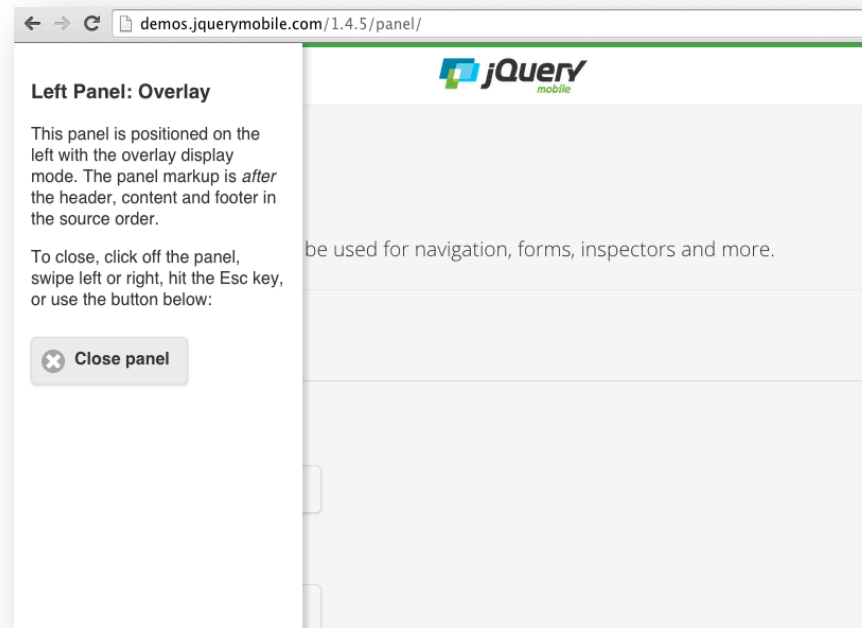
demos.jquerymobile.com/1.4.5/panel/

Left Panel: Overlay

This panel is positioned on the left with the overlay display mode. The panel markup is *after* the header, content and footer in the source order.

To close, click off the panel, swipe left or right, hit the Esc key, or use the button below:

Close panel

jQuery mobile

be used for navigation, forms, inspectors and more.